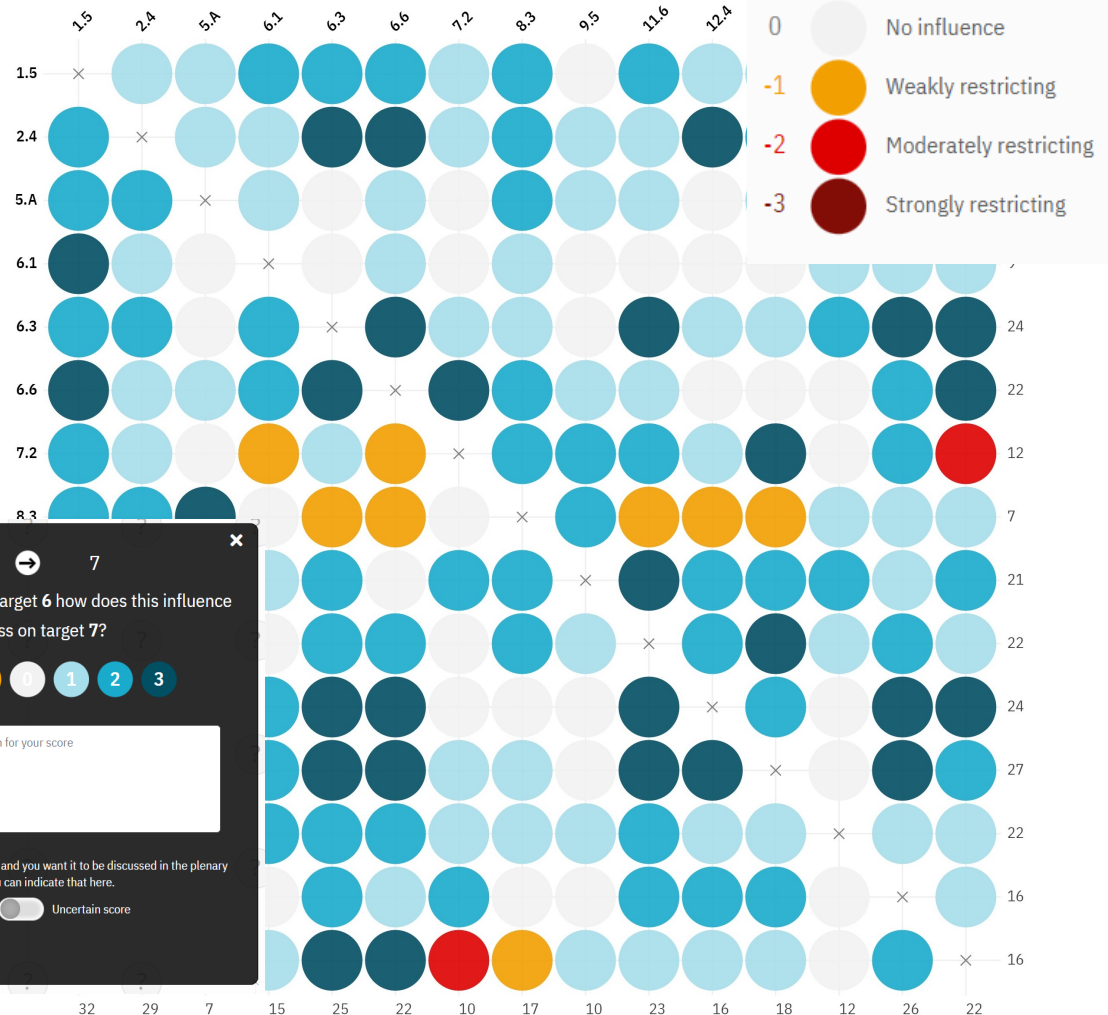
1.5 2.4 5.A 6.1 6.3 6.6 7.2 8.3 9.5 11.6 12.4

1.5
2.4
5.A
6.1
6.3
6.6
7.2
8.3

0 No influence
-1 Weakly restricting
-2 Moderately restricting
-3 Strongly restricting

24
22
12
7
21
22
24
27
22
16
16

7
arget 6 how does this influence
ss on target 7?
0 1 2 3
for your score
and you want it to be discussed in the plenary
can indicate that here.
Uncertain score

32 29 7 15 25 22 10 17 10 23 16 18 12 26 22